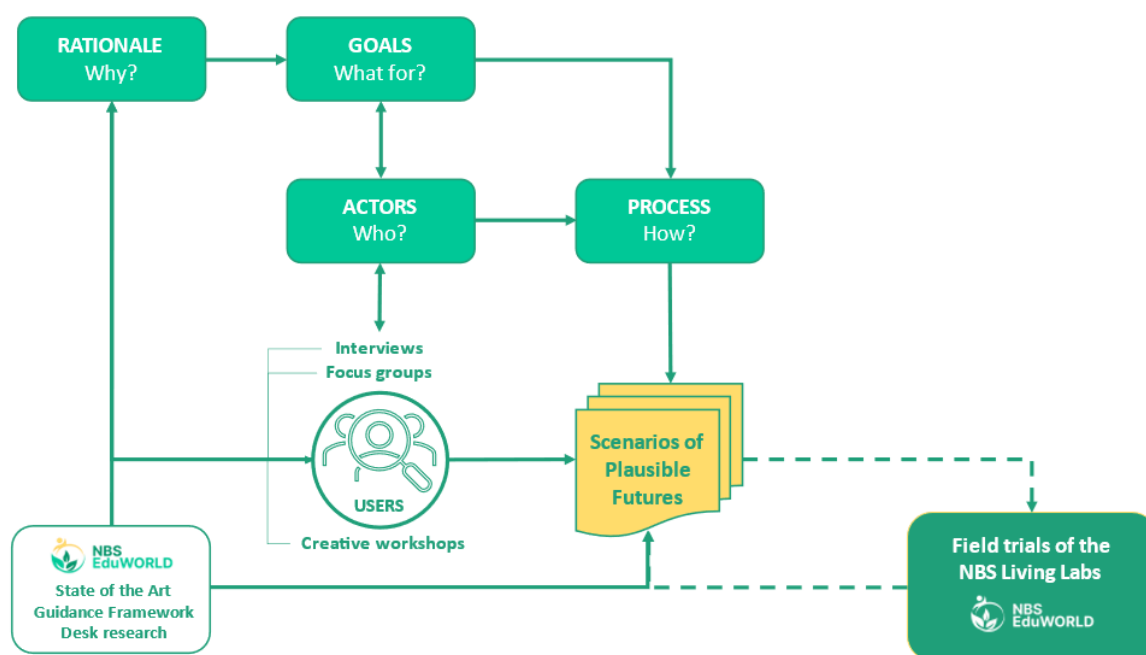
RATIONALE
Why?

GOALS
What for?

ACTORS
Who?

PROCESS
How?

Interviews
Focus groups

USERS

Creative workshops

Scenarios of Plausible Futures

NBS EduWORLD
State of the Art
Guidance Framework
Desk research

Field trials of the NBS Living Labs

NBS EduWORLD